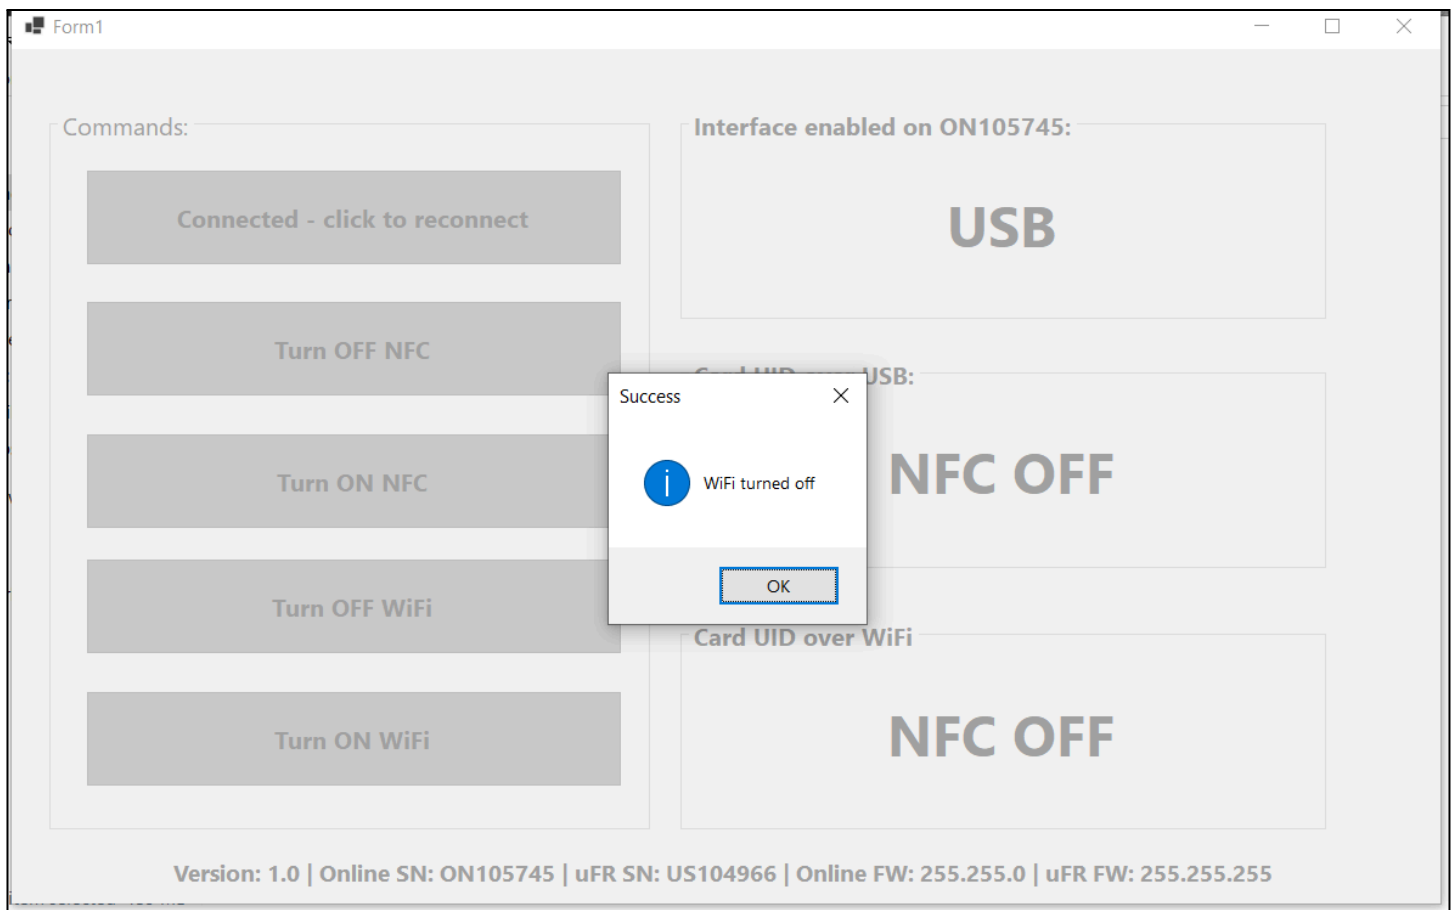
Form1

Commands:

Connected - click to reconnect

Turn OFF NFC

Turn ON NFC

Turn OFF WiFi

Turn ON WiFi

Interface enabled on ON105745:

USB

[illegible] USB:

NFC OFF

Card UID over WiFi

NFC OFF

Success

WiFi turned off

OK

Version: 1.0 | Online SN: ON105745 | uFR SN: US104966 | Online FW: 255.255.0 | uFR FW: 255.255.255